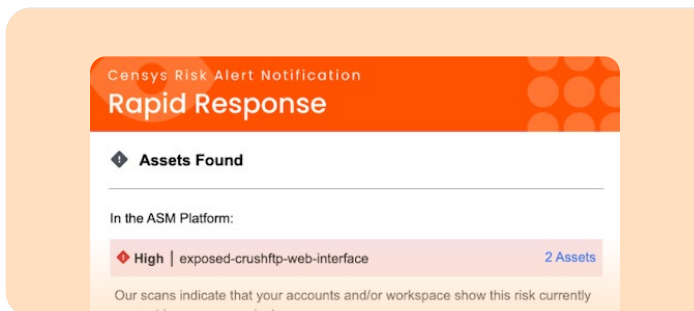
Censys Risk Alert Notification

Rapid Response

Assets Found

In the ASM Platform:

High | exposed-crushftp-web-interface 2 Assets

Our scans indicate that your accounts and/or workspace show this risk currently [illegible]